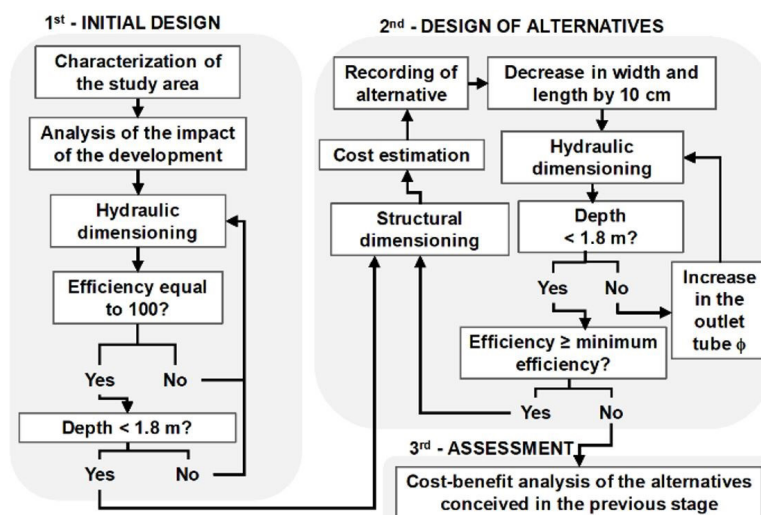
1$^{st}$ - INITIAL DESIGN

Characterization of the study area

Analysis of the impact of the development

Hydraulic dimensioning

Efficiency equal to 100?

Yes

No

Depth < 1.8 m?

Yes

No

2$^{nd}$ - DESIGN OF ALTERNATIVES

Recording of alternative

Decrease in width and length by 10 cm

Cost estimation

Hydraulic dimensioning

Structural dimensioning

Depth < 1.8 m?

Yes

No

Increase in the outlet tube $\phi$

Efficiency ≥ minimum efficiency?

Yes

No

3$^{rd}$ - ASSESSMENT

Cost-benefit analysis of the alternatives conceived in the previous stage